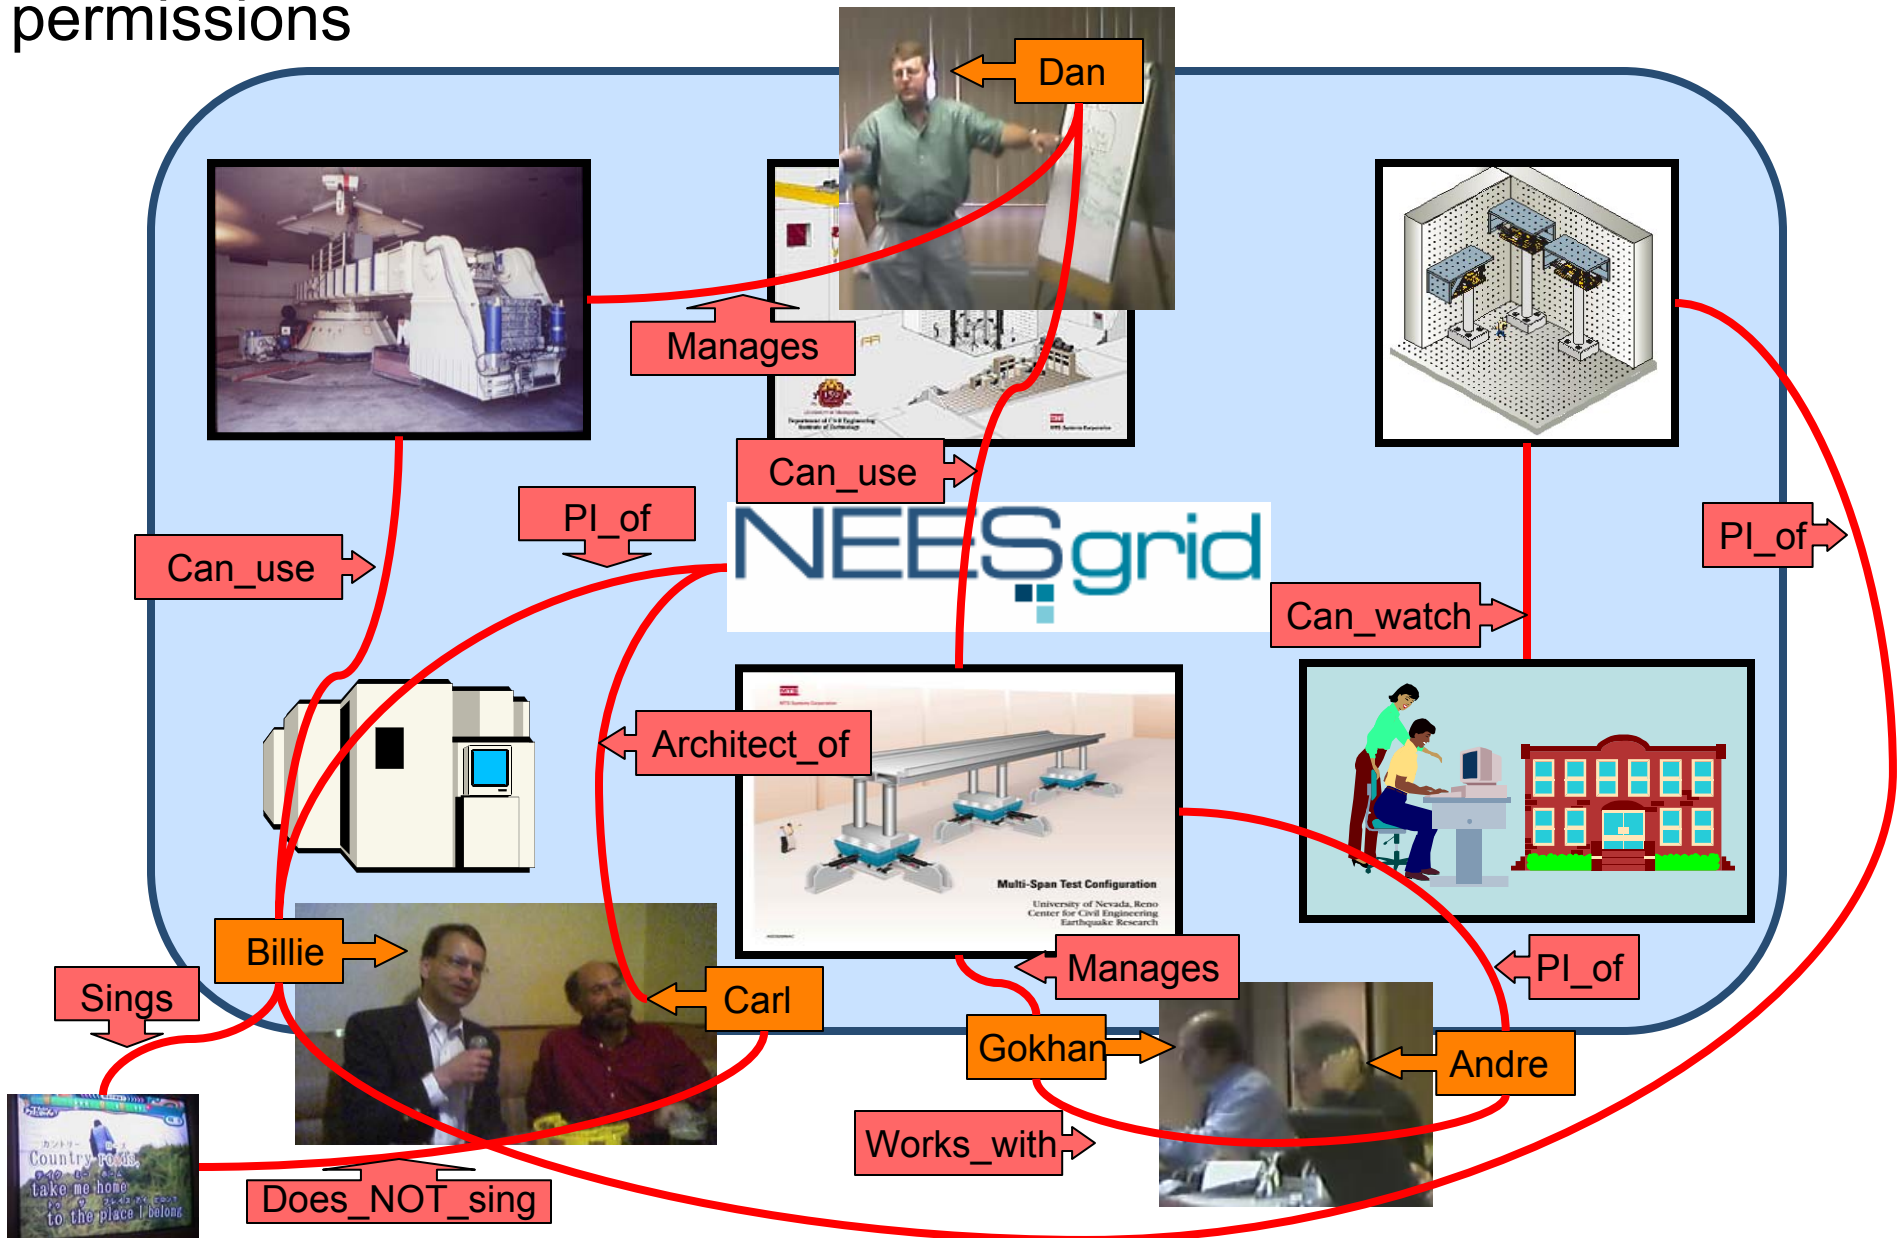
permissions

Dan

Manages

Can_use

PI_of

Can_use

NEESgrid

PI_of

Can_watch

Architect_of

Multi-Span Test Configuration

University of Nevada, Reno
Center for Civil Engineering
Earthquake Research

Billie

Carl

Manages

PI_of

Sings

Gokhan

Andre

Works_with

Does_NOT_sing

Country roads,
take me home
to the place I belong